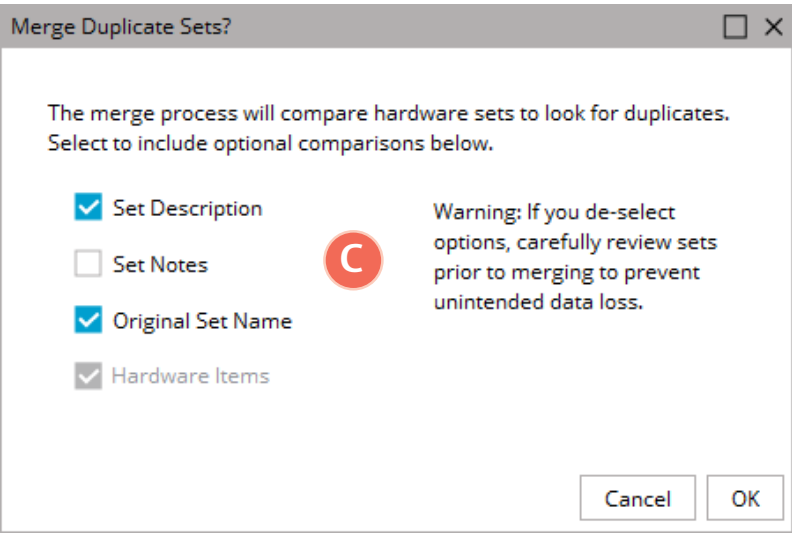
Merge Duplicate Sets?

The merge process will compare hardware sets to look for duplicates. Select to include optional comparisons below.

Set Description

Set Notes

Original Set Name

Hardware Items

C

Warning: If you de-select options, carefully review sets prior to merging to prevent unintended data loss.

Cancel

OK